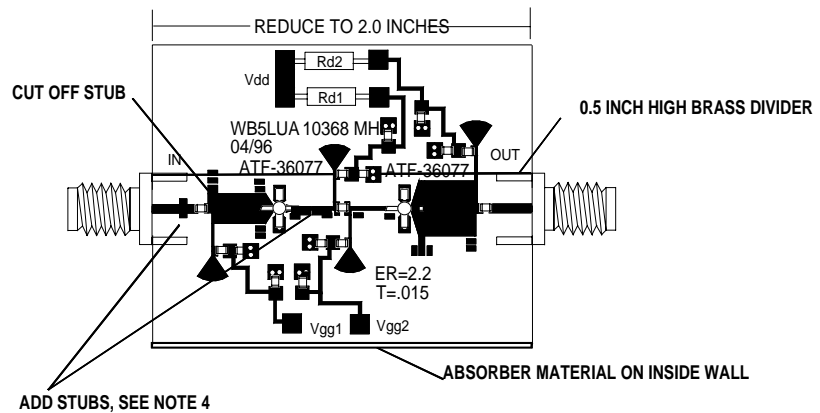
REDUCE TO 2.0 INCHES

CUT OFF STUB

0.5 INCH HIGH BRASS DIVIDER

Vdd

Rd2

Rd1

WB5LUA 10368 MH
04/96

ATF-36077

ATF-36077

IN

OUT

ER=2.2
T=.015

Vgg1

Vgg2

ABSORBER MATERIAL ON INSIDE WALL

ADD STUBS, SEE NOTE 4